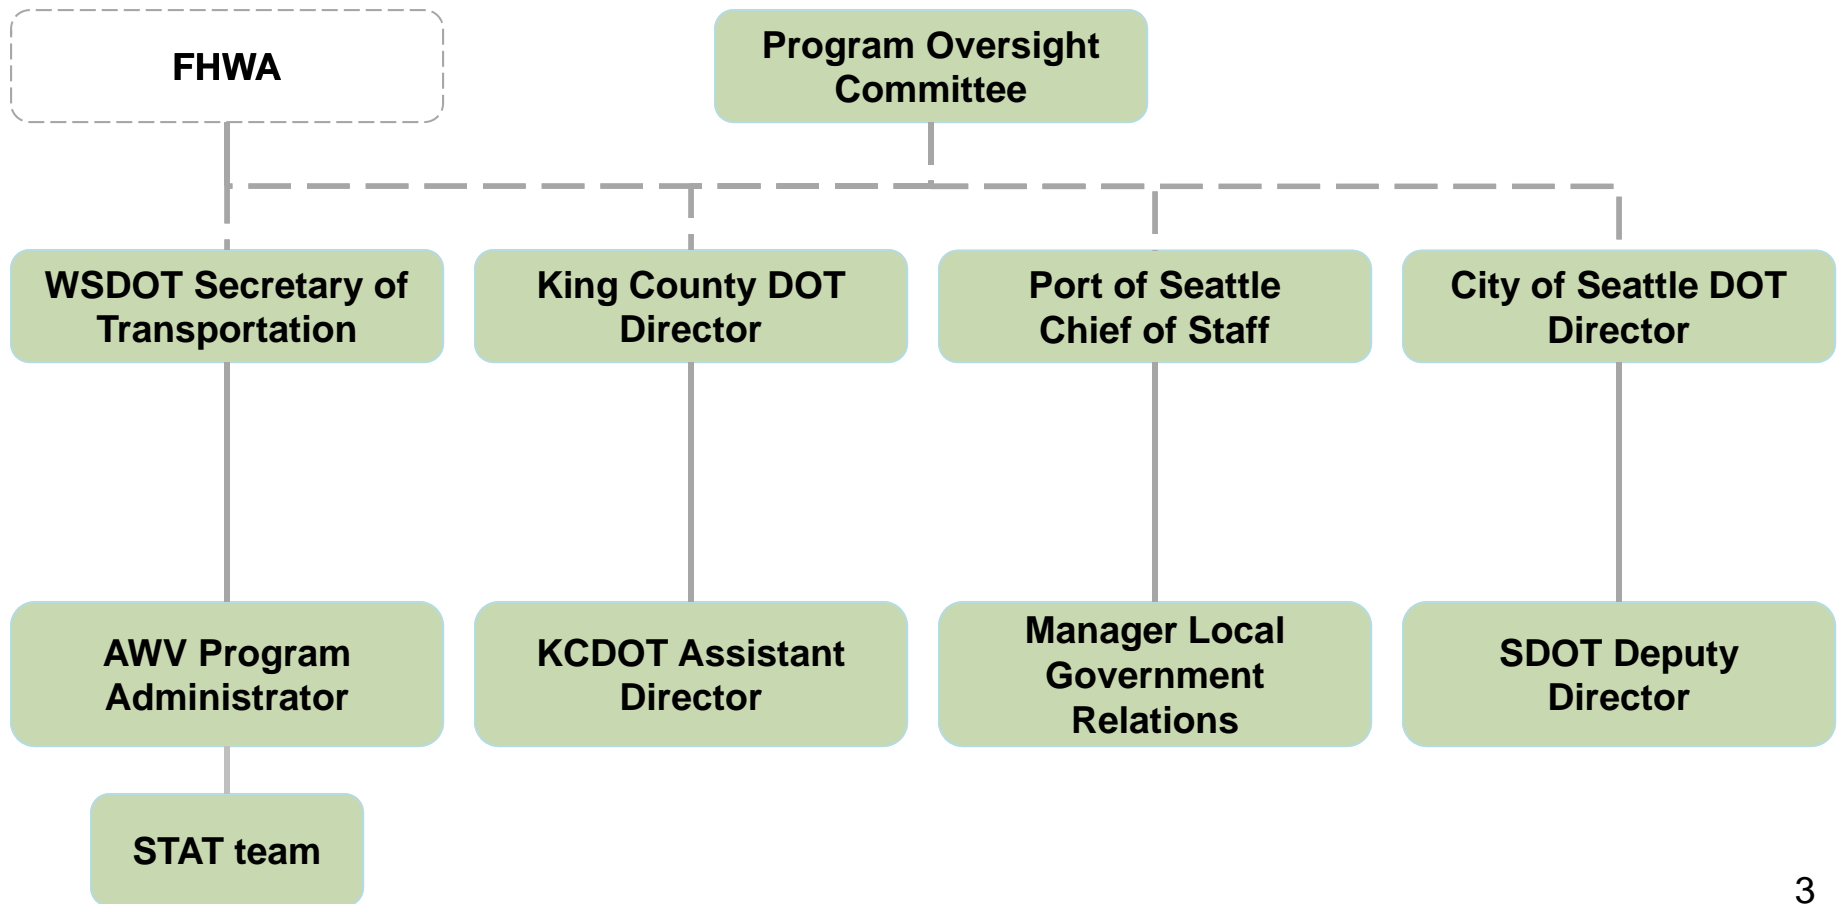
FHWA

Program Oversight Committee

WSDOT Secretary of Transportation

King County DOT Director

Port of Seattle Chief of Staff

City of Seattle DOT Director

AWV Program Administrator

KCDOT Assistant Director

Manager Local Government Relations

SDOT Deputy Director

STAT team

3